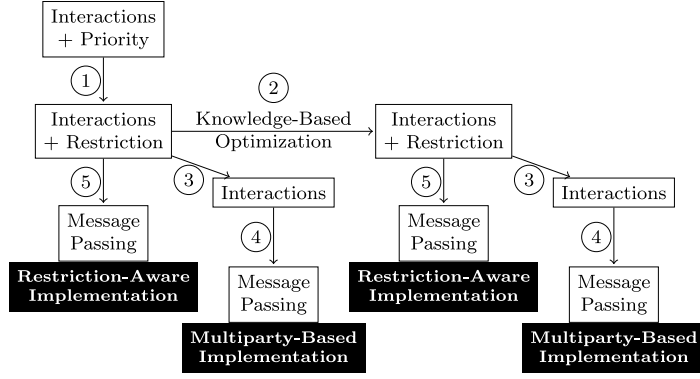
Interactions + Priority

1

Interactions + Restriction

2

Knowledge-Based Optimization

Interactions + Restriction

5

3

Interactions

5

3

Interactions

Message Passing

4

Message Passing

4

Restriction-Aware Implementation

Message Passing

Restriction-Aware Implementation

Message Passing

Multiparty-Based Implementation

Multiparty-Based Implementation